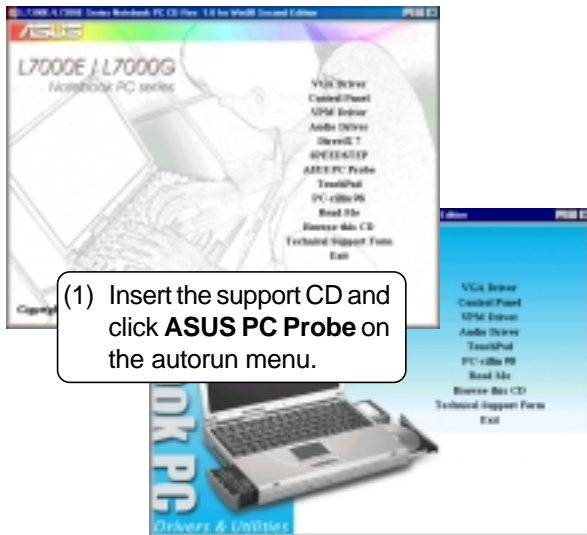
L7000E/L7000G Series Notebook PC CD Rev. 1.0 for Win98 Second Edition

ASUS

L7000E / L7000G
Notebook PC series

VGA Driver
Control Panel
APM Driver
Audio Driver
DirectX 7
4SPEEDSTEP
ASUS PC Probe
TouchPad
PC-cillin 98
Read Me
Browse this CD
Technical Support Form
Exit

Copyright

(1) Insert the support CD and click **ASUS PC Probe** on the autorun menu.

Edition

VGA Driver
Control Panel
APM Driver
Audio Driver
TouchPad
PC-cillin 98
Read Me
Browse this CD
Technical Support Form
Exit

ook PC
Drivers & Utilities